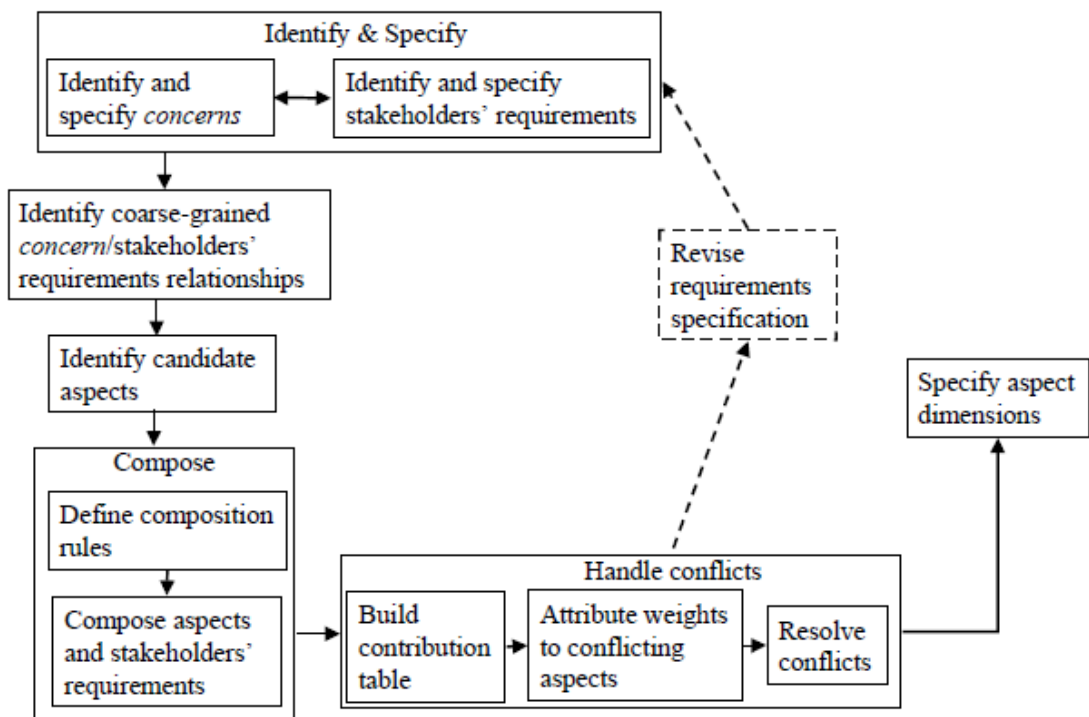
Identify & Specify

Identify and specify concerns

Identify and specify stakeholders' requirements

Identify coarse-grained concern/stakeholders' requirements relationships

Identify candidate aspects

Compose

Define composition rules

Compose aspects and stakeholders' requirements

Revise requirements specification

Specify aspect dimensions

Handle conflicts

Build contribution table

Attribute weights to conflicting aspects

Resolve conflicts